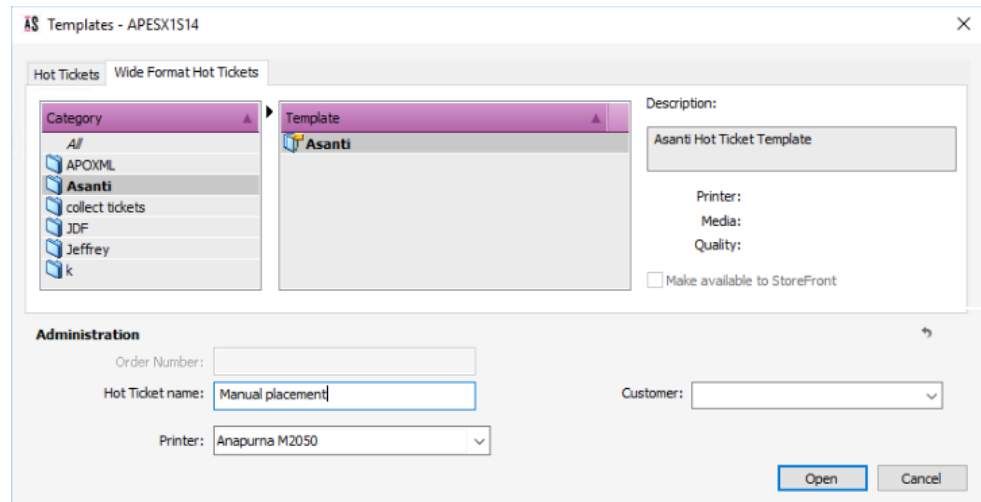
AS Templates - APESX1S14

Hot Tickets | Wide Format Hot Tickets

| Category |
|---|
| All |
| APOXML |
| Asanti |
| collect tickets |
| JDF |
| Jeffrey |
| k |

| Template |
|---|
| Asanti |

Description:

Asanti Hot Ticket Template

Printer:
Media:
Quality:

Make available to StoreFront

Administration

Order Number:

Hot Ticket name: Manual placement

Customer:

Printer: Anapurna M2050

Open Cancel